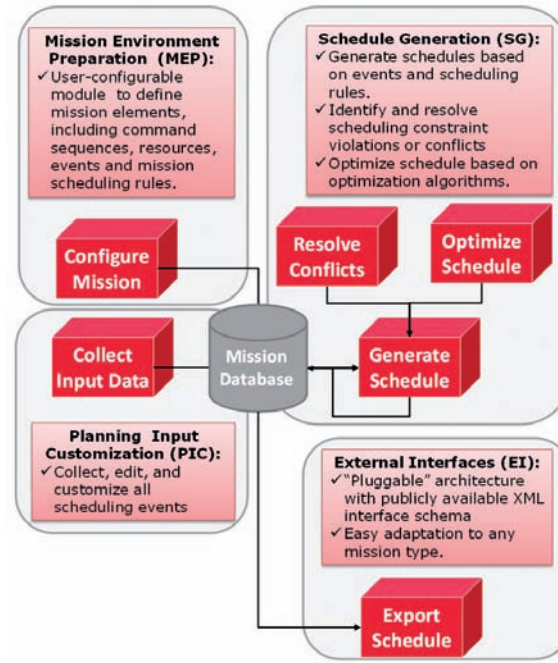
Mission Environment Preparation (MEP):
✓ User-configurable module to define mission elements, including command sequences, resources, events and mission scheduling rules.

Configure Mission

Schedule Generation (SG):
✓ Generate schedules based on events and scheduling rules.
✓ Identify and resolve scheduling constraint violations or conflicts
✓ Optimize schedule based on optimization algorithms.

Resolve Conflicts

Optimize Schedule

Collect Input Data

Mission Database

Generate Schedule

Planning Input Customization (PIC):
✓ Collect, edit, and customize all scheduling events

External Interfaces (EI):
✓ "Pluggable" architecture with publicly available XML interface schema
✓ Easy adaptation to any mission type.

Export Schedule